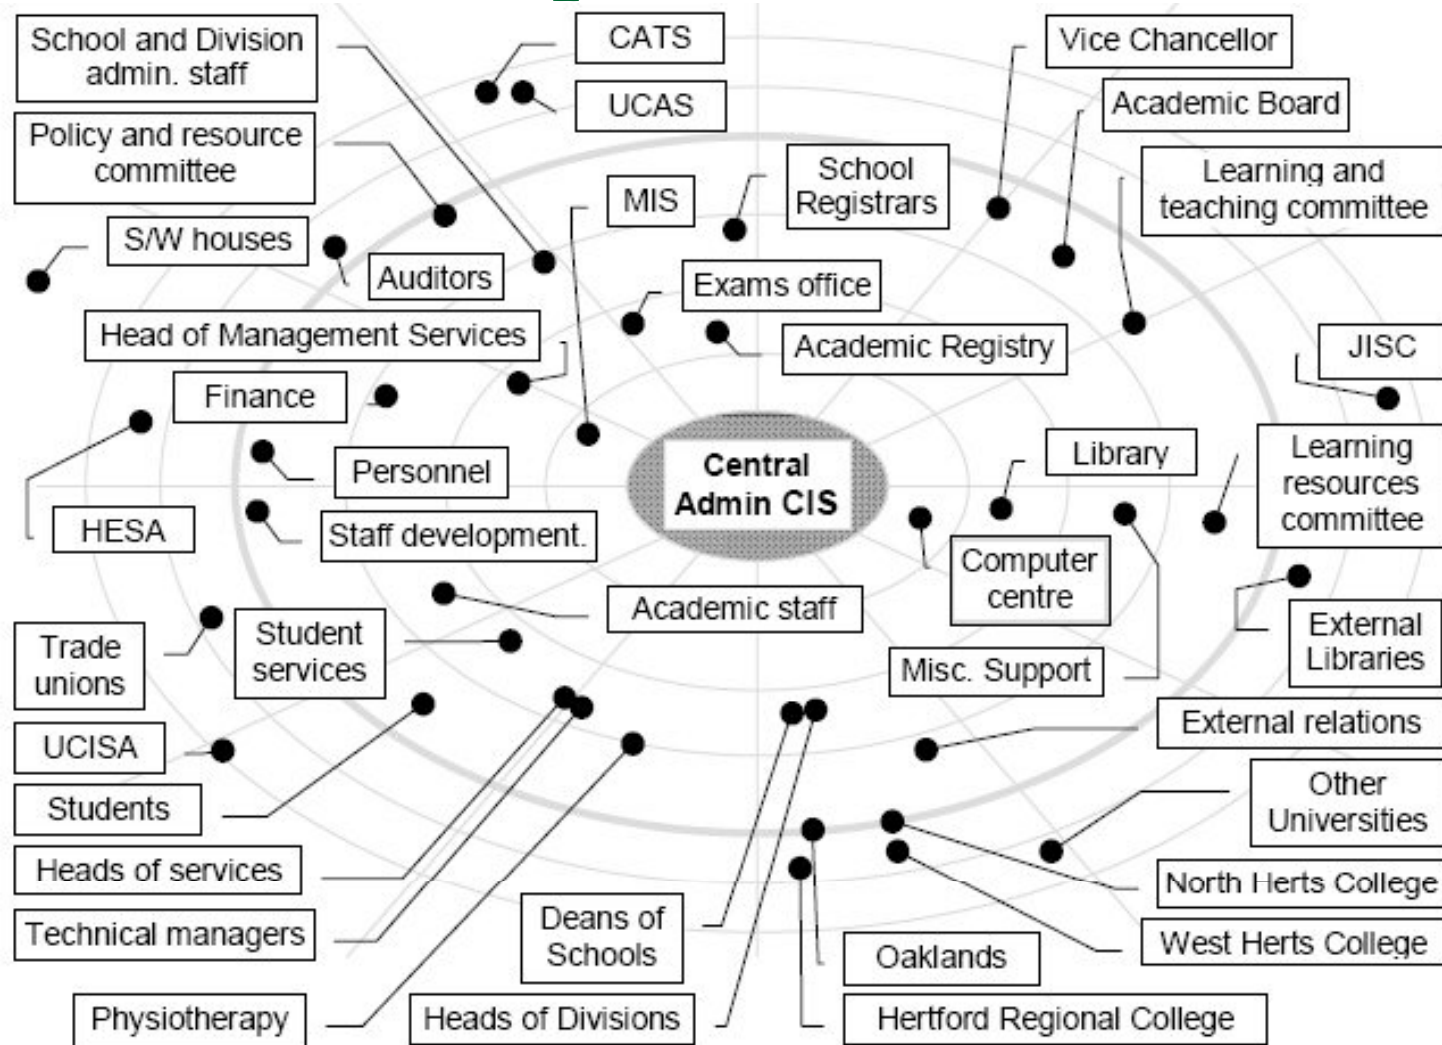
School and Division admin. staff

CATS

UCAS

Vice Chancellor

Academic Board

Policy and resource committee

School Registrars

MIS

Learning and teaching committee

S/W houses

Auditors

Exams office

Head of Management Services

Academic Registry

JISC

Finance

Central Admin CIS

Library

Learning resources committee

Personnel

HESA

Staff development.

Computer centre

Academic staff

External Libraries

Trade unions

Student services

Misc. Support

External relations

UCISA

Students

Other Universities

Heads of services

North Herts College

Technical managers

Deans of Schools

West Herts College

Oaklands

Physiotherapy

Heads of Divisions

Hertford Regional College